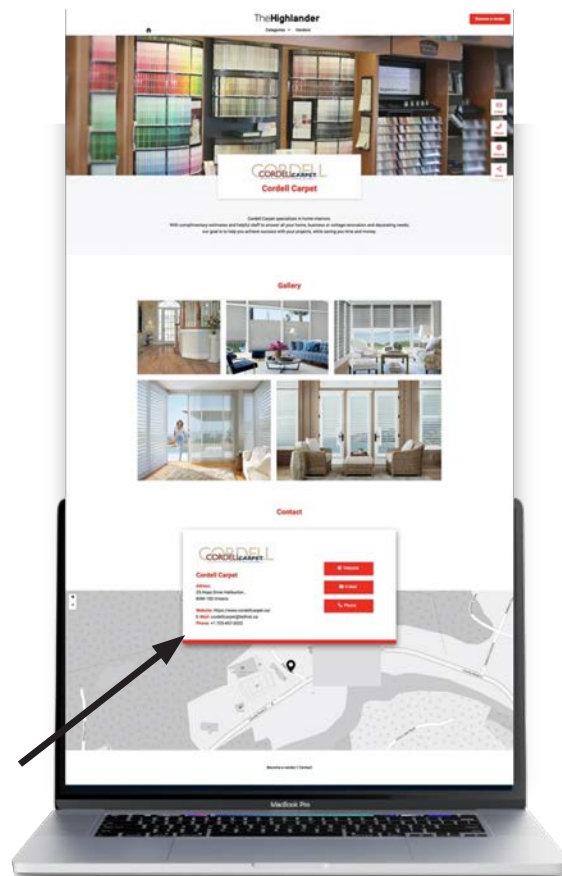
TheHighlander

Categories Vendors

Become a Vendor

CORDELL CARPET

Cordell Carpet

Cordell Carpet specializes in home interiors. With complimentary estimates and helpful staff to answer all your home, business or cottage renovation and decorating needs, our goal is to help you achieve success with your projects, while saving you time and money.

Gallery

Contact

CORDELL CARPET

Cordell Carpet

Address:
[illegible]

Website: https://www.cordellcarpet.ca/
E-Mail: cordellcarpet@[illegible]
Phone: +1 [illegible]

Website

E-Mail

Phone

Become a vendor | Contact

MacBook Pro